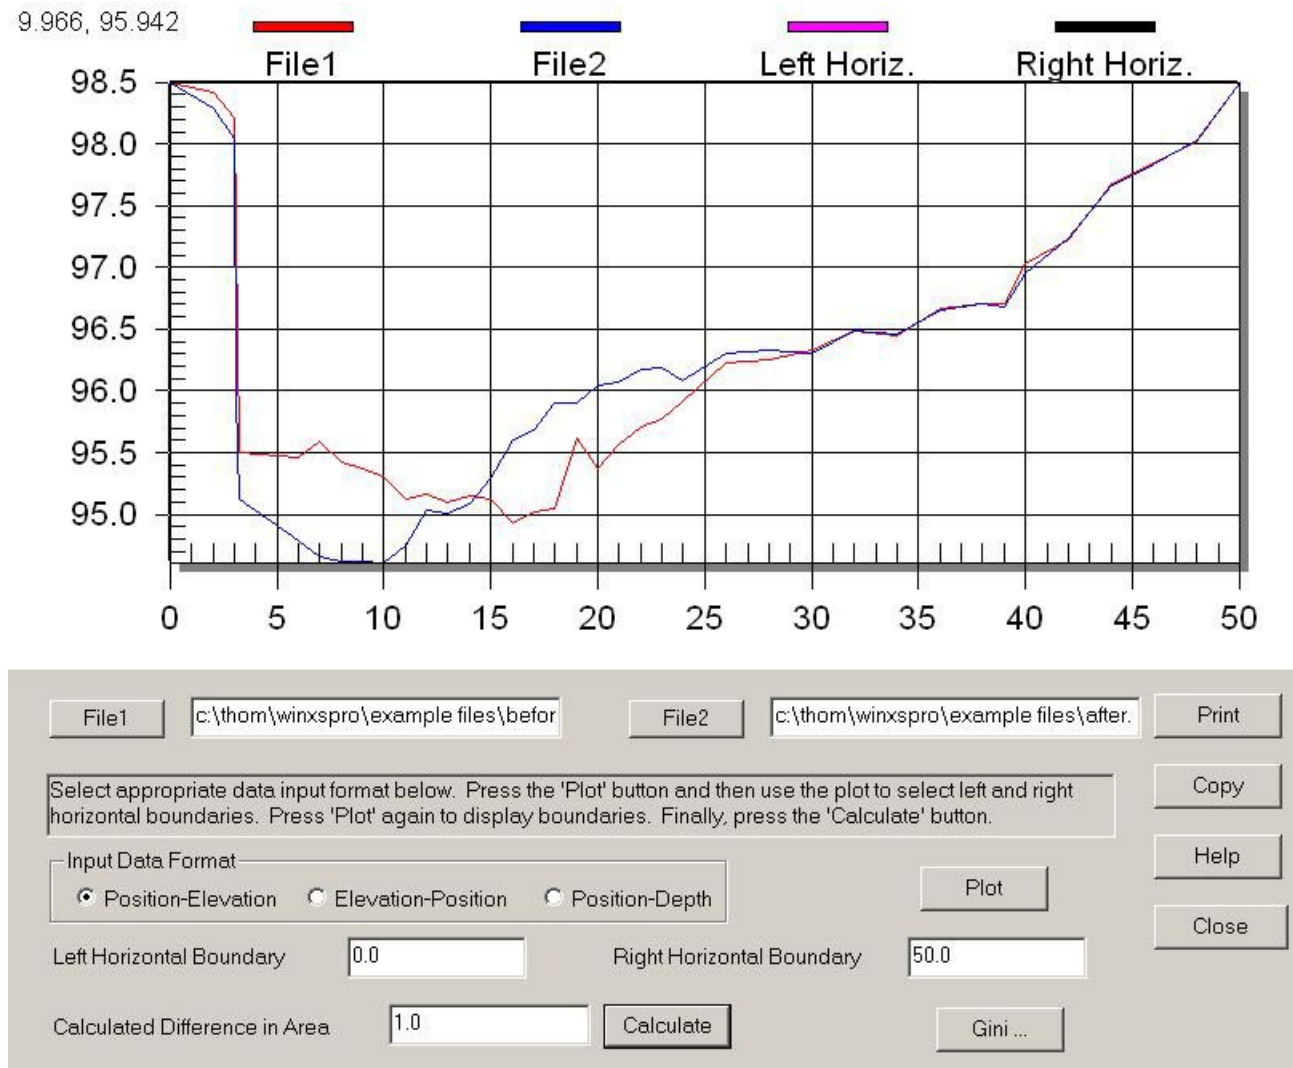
9.966, 95.942

File1 File2 Left Horiz. Right Horiz.

98.5
98.0
97.5
97.0
96.5
96.0
95.5
95.0

0 5 10 15 20 25 30 35 40 45 50

File1 c:\thom\winxspro\example files\befor

File2 c:\thom\winxspro\example files\after.

Print

Select appropriate data input format below. Press the 'Plot' button and then use the plot to select left and right horizontal boundaries. Press 'Plot' again to display boundaries. Finally, press the 'Calculate' button.

Copy

Help

Input Data Format
Position-Elevation Elevation-Position Position-Depth

Plot

Close

Left Horizontal Boundary 0.0

Right Horizontal Boundary 50.0

Calculated Difference in Area 1.0

Calculate

Gini ...